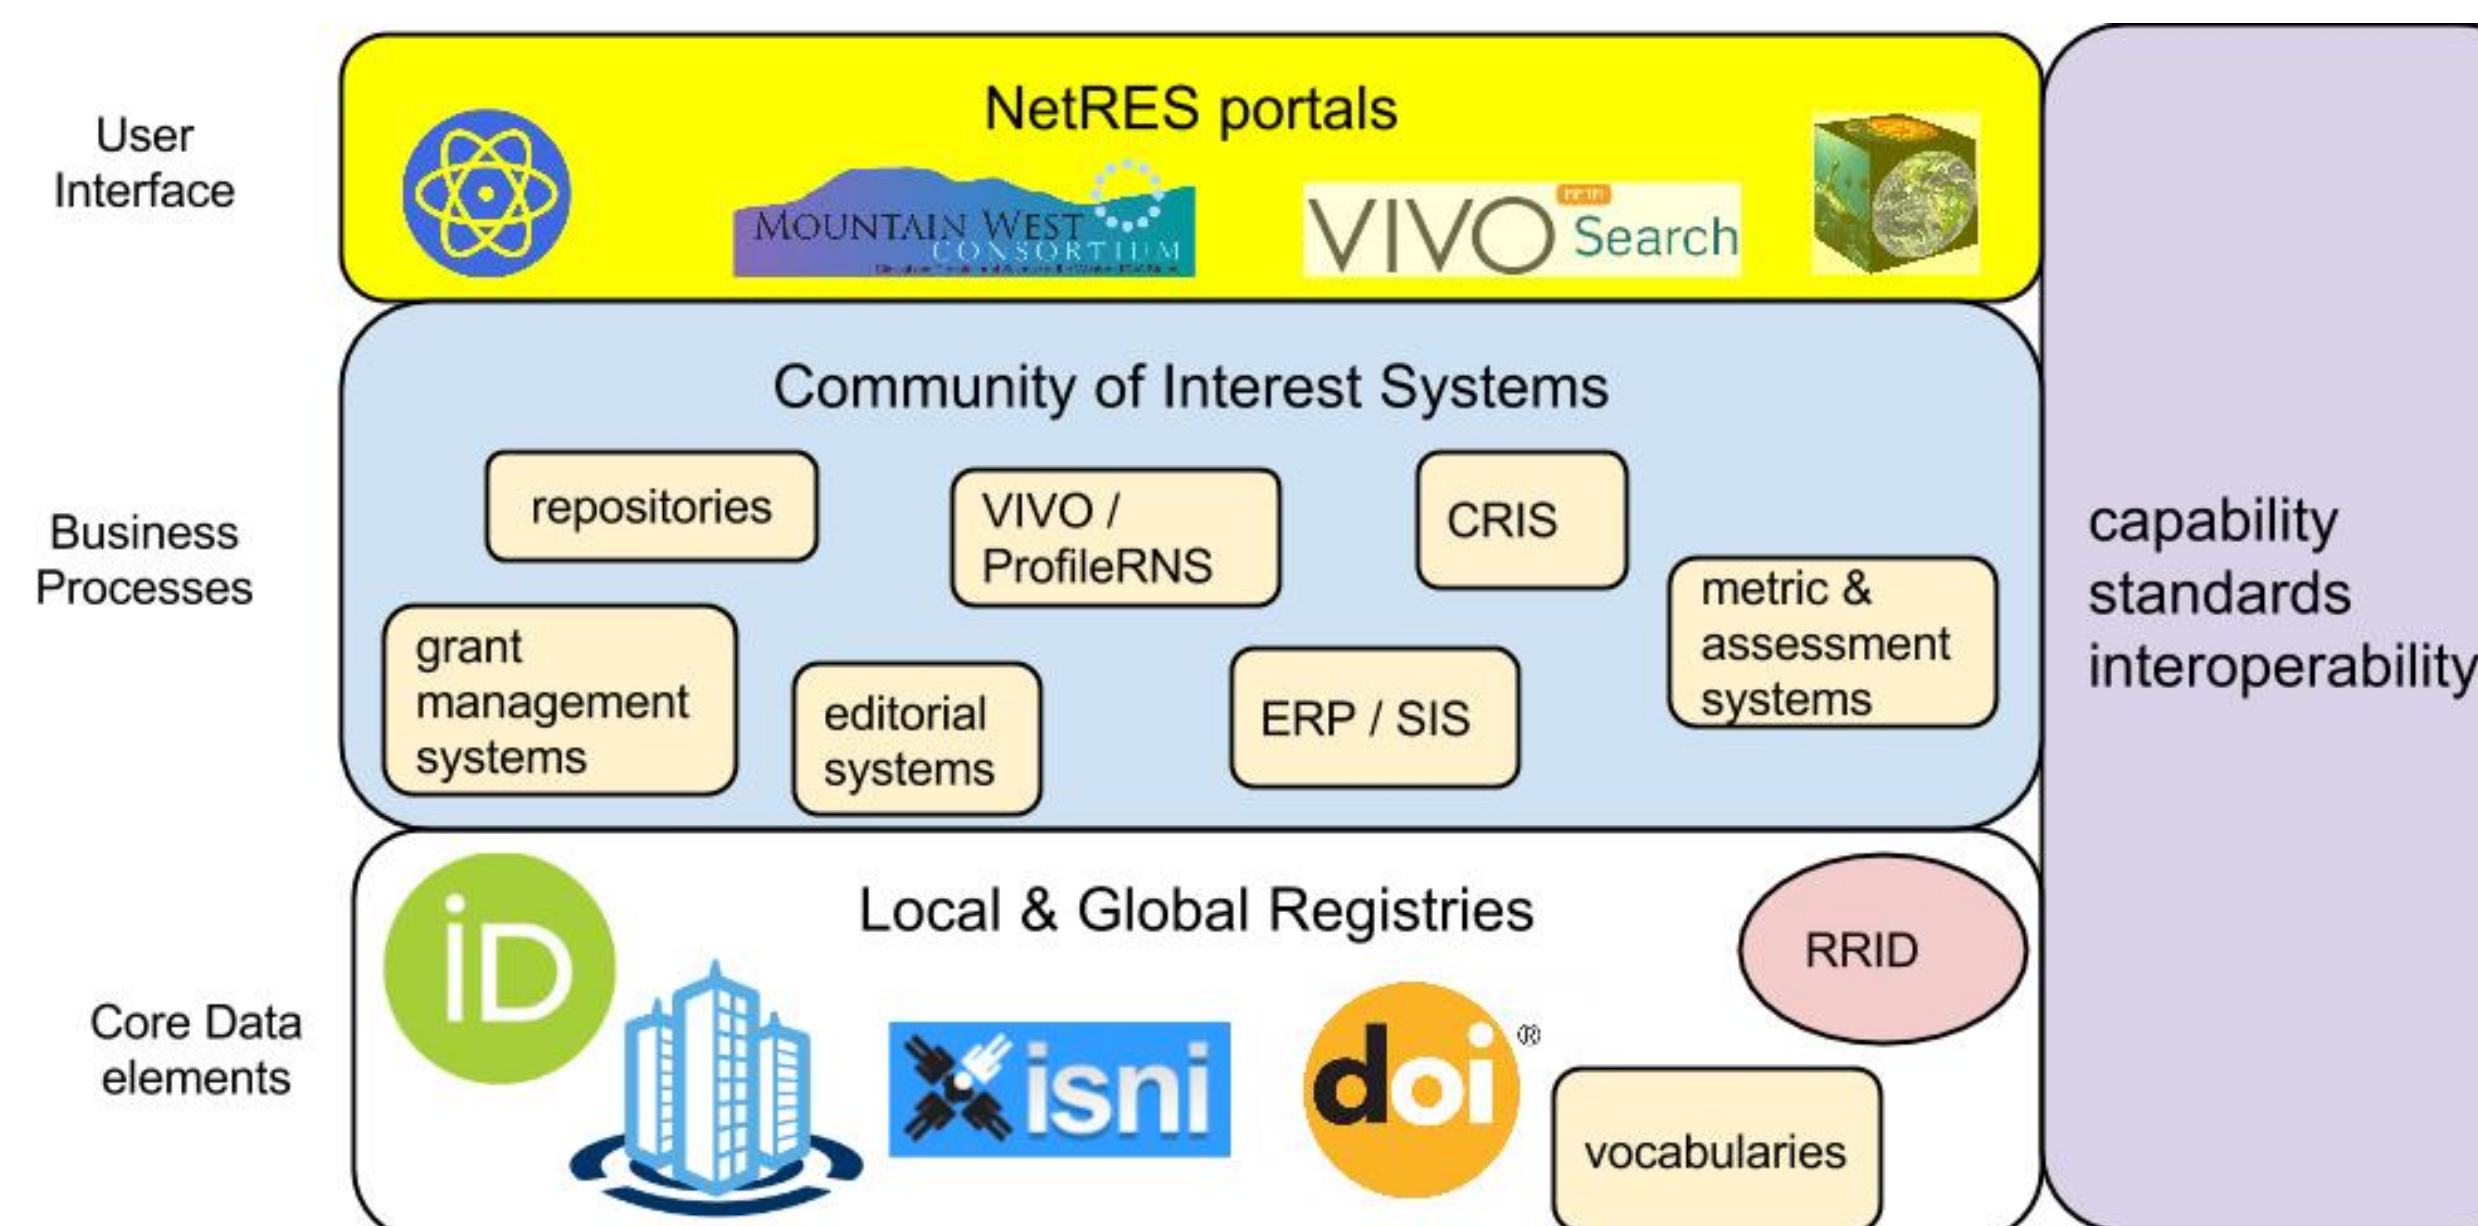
User Interface

NetRES portals

MOUNTAIN WEST CONSORTIUM

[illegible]

VIVO Search

Business Processes

Community of Interest Systems

repositories

VIVO / ProfileRNS

CRIS

metric & assessment systems

grant management systems

editorial systems

ERP / SIS

capability standards interoperability

Core Data elements

Local & Global Registries

iD

RRID

isni

doi®

vocabularies